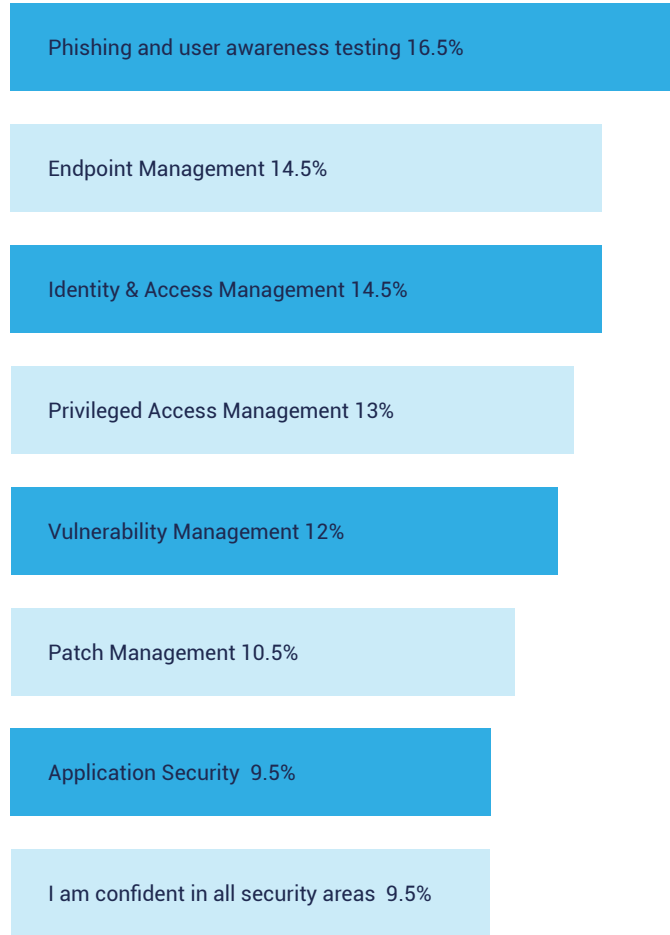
Phishing and user awareness testing 16.5%

Endpoint Management 14.5%

Identity & Access Management 14.5%

Privileged Access Management 13%

Vulnerability Management 12%

Patch Management 10.5%

Application Security 9.5%

I am confident in all security areas 9.5%